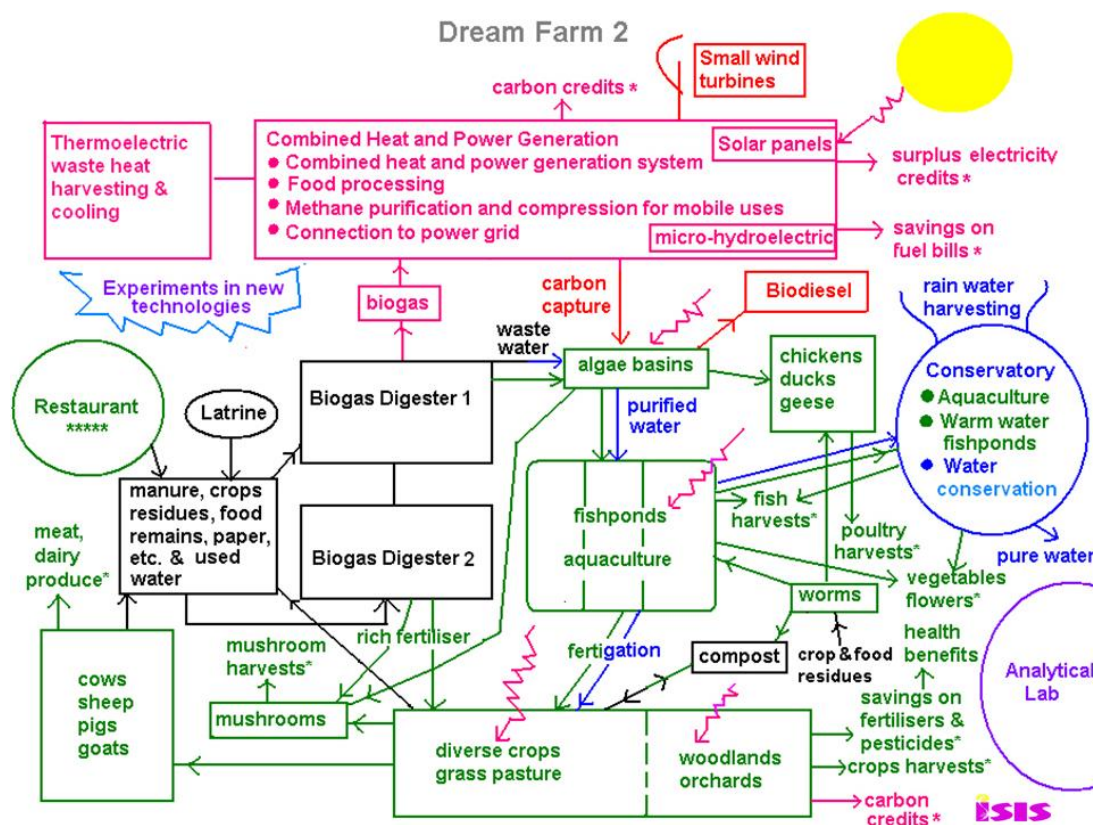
Dream Farm 2

Small wind turbines

carbon credits *

Thermoelectric waste heat harvesting & cooling

Combined Heat and Power Generation
● Combined heat and power generation system
● Food processing
● Methane purification and compression for mobile uses
● Connection to power grid

Solar panels

micro-hydroelectric

surplus electricity credits *

savings on fuel bills *

Experiments in new technologies

biogas

carbon capture

Biodiesel

rain water harvesting

waste water

algae basins

chickens ducks geese

Conservatory
● Aquaculture
● Warm water fishponds
● Water conservation

Restaurant *****

Latrine

Biogas Digester 1

purified water

manure, crops residues, food remains, paper, etc. & used water

Biogas Digester 2

fishponds

aquaculture

fish harvests*

poultry harvests*

pure water

meat, dairy produce*

vegetables flowers*

worms

mushroom harvests*

rich fertiliser

fertigation

compost

crop & food residues

health benefits

Analytical Lab

cows sheep pigs goats

mushrooms

savings on fertilisers & pesticides*

diverse crops grass pasture

woodlands orchards

crops harvests*

carbon credits *

ISIS